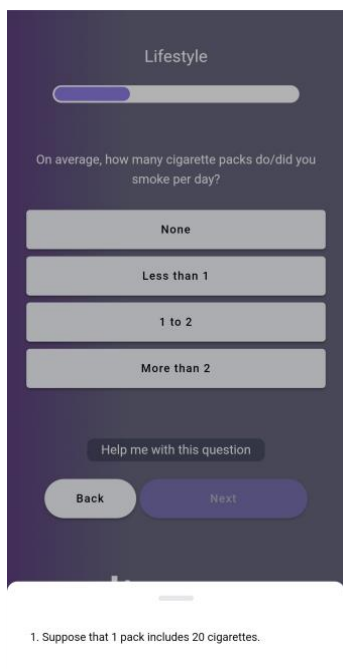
Lifestyle

On average, how many cigarette packs do/did you smoke per day?

None

Less than 1

1 to 2

More than 2

Help me with this question

Back

Next

1. Suppose that 1 pack includes 20 cigarettes.